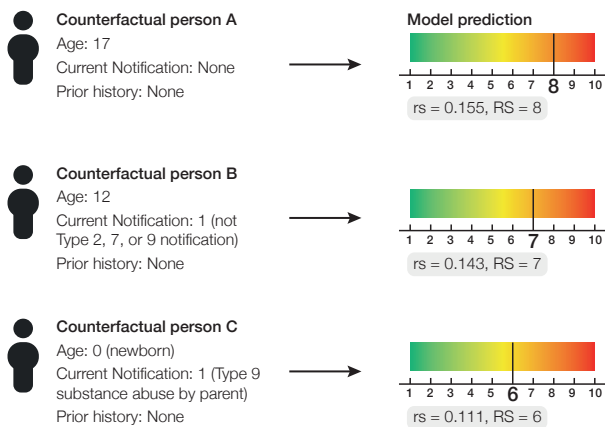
Counterfactual person A
Age: 17
Current Notification: None
Prior history: None

Model prediction

1 2 3 4 5 6 7 8 9 10

rs = 0.155, RS = 8

Counterfactual person B
Age: 12
Current Notification: 1 (not Type 2, 7, or 9 notification)
Prior history: None

1 2 3 4 5 6 7 8 9 10

rs = 0.143, RS = 7

Counterfactual person C
Age: 0 (newborn)
Current Notification: 1 (Type 9 substance abuse by parent)
Prior history: None

1 2 3 4 5 6 7 8 9 10

rs = 0.111, RS = 6